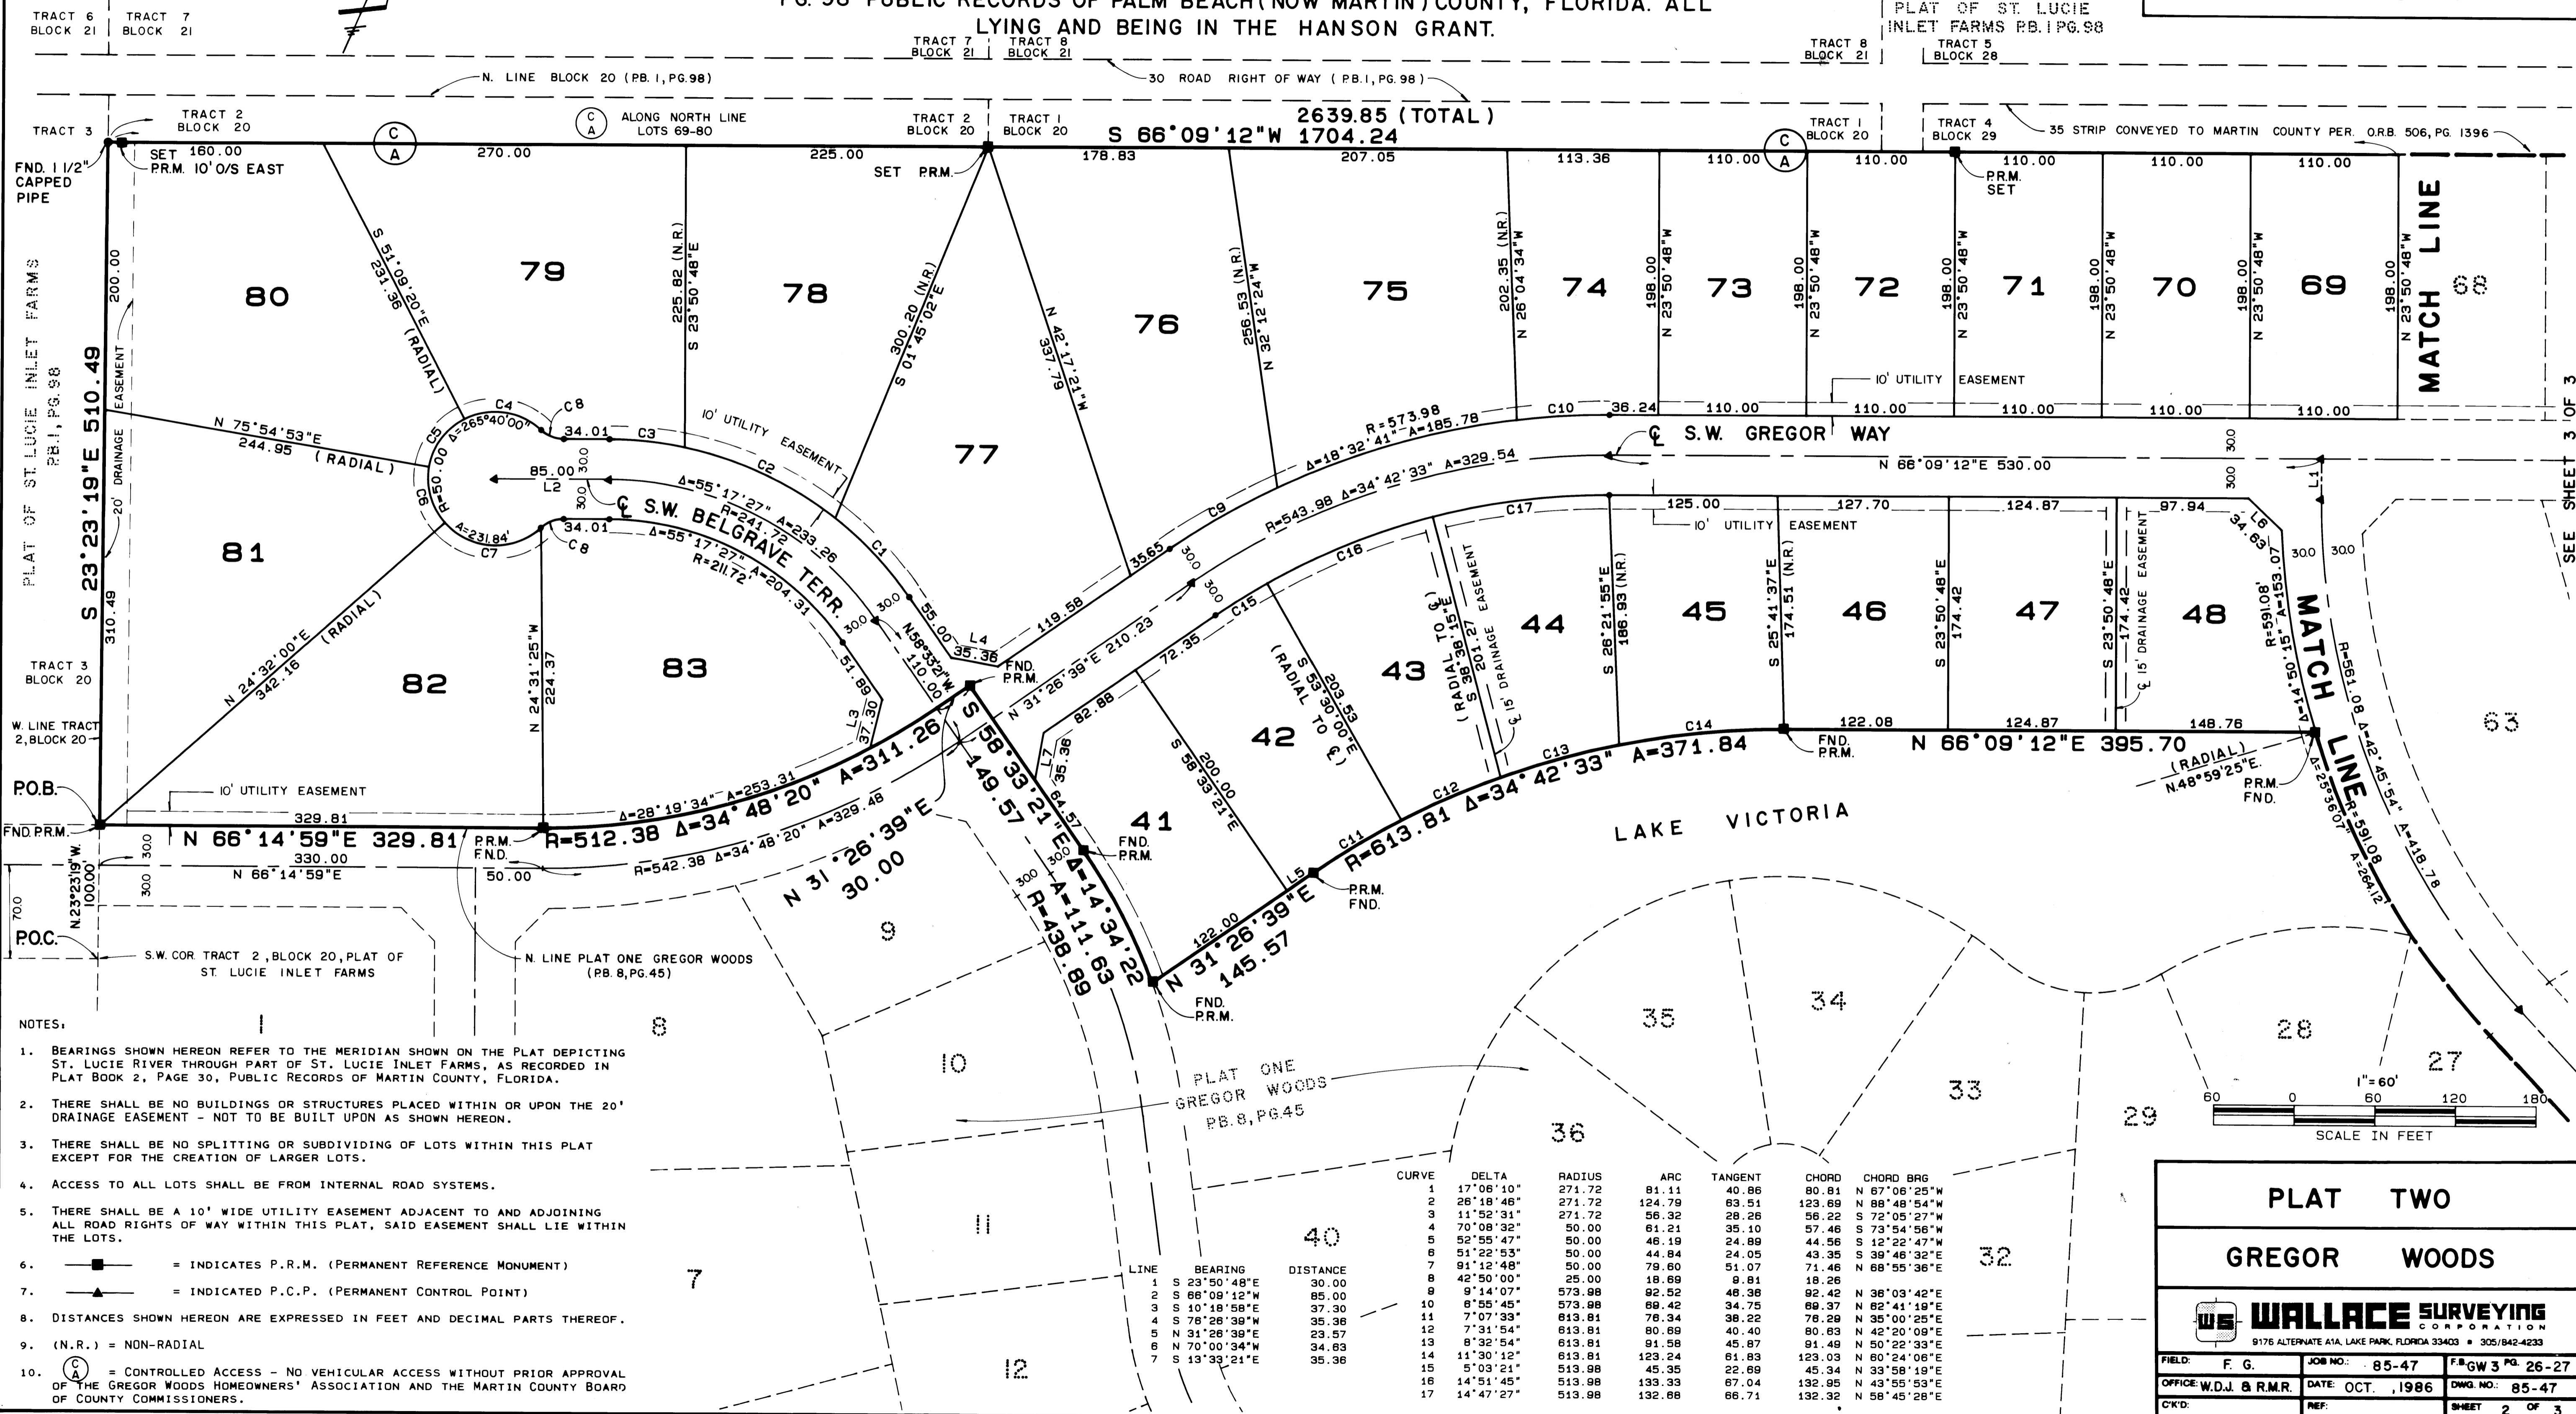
PG. 98 PUBLIC RECORDS OF PALM BEACH (NOW MARTIN) COUNTY, FLORIDA. ALL LYING AND BEING IN THE HANSON GRANT.

TRACT 6 BLOCK 21 | TRACT 7 BLOCK 21

TRACT 7 BLOCK 21 | TRACT 8 BLOCK 21

TRACT 8 BLOCK 21

PLAT OF ST. LUCIE INLET FARMS P.B.1 PG.98

TRACT 5 BLOCK 28

N. LINE BLOCK 20 (P.B. 1, PG. 98)

30 ROAD RIGHT OF WAY (P.B. 1, PG. 98)

TRACT 3

TRACT 2 BLOCK 20

(C/A) ALONG NORTH LINE LOTS 69-80

TRACT 2 BLOCK 20 | TRACT 1 BLOCK 20

2639.85 (TOTAL)

S 66°09'12"W 1704.24

TRACT 1 BLOCK 20

TRACT 4 BLOCK 29

35 STRIP CONVEYED TO MARTIN COUNTY PER. O.R.B. 506, PG. 1396

FND. 1 1/2" CAPPED PIPE

SET 160.00 P.R.M. 10' O/S EAST

270.00

225.00

SET P.R.M.

178.83

207.05

113.36

110.00

110.00

110.00

110.00

110.00

P.R.M. SET

80

79

78

77

76

75

74

73

72

71

70

69

68

MATCH LINE

S 51°09'20"E 231.36 (RADIAL)

225.82 (N.R.) S 23°50'48"E

300.20 (N.R.) S 01°45'02"E

N 42°17'21"W 337.79

256.53 (N.R.) N 32°12'24"W

202.35 (N.R.) N 26°04'34"W

198.00 N 23°50'48"W

198.00 N 23°50'48"W

198.00 N 23°50'48"W

198.00 N 23°50'48"W

198.00 N 23°50'48"W

198.00 N 23°50'48"W

PLAT OF ST. LUCIE INLET FARMS P.B.1, PG.98

S 23°23'19"E 510.49

200.00

EASEMENT

20' DRAINAGE

310.49

N 75°54'53"E 244.95 (RADIAL)

C4 C8 C5 Δ=265°40'00" R=50.00 C6

34.01 C3

85.00 L2 30.0 30.0

℄ S.W. BELGRAVE TERR.

Δ=231.84' C7

34.01 C8

10' UTILITY EASEMENT

C2

Δ=55°17'27" R=241.72 A=233.26

Δ=55°17'27" R=211.72 A=204.31

C1

55.00

L4 35.36

N58°33'21"W 110.00

30.0 30.0

51.89

L3 37.30

R=573.98 Δ=18°32'41" A=185.78

C10 36.24 110.00 110.00 110.00 110.00 110.00

10' UTILITY EASEMENT

℄ S.W. GREGOR WAY

N 66°09'12"E 530.00

R=543.98 Δ=34°42'33" A=329.54

C9

35.65

30.0 30.0

119.58

N 31°26'39"E 210.23

C17 125.00 127.70 124.87 97.94

10' UTILITY EASEMENT

C16

C15

72.35

82.88

L7 35.36

64.57

81

82

83

N 24°32'00"E 342.16 (RADIAL)

N 24°31'25"W 224.37

TRACT 3 BLOCK 20

W. LINE TRACT 2, BLOCK 20

P.O.B.

FND. P.R.M.

10' UTILITY EASEMENT

329.81

N 66°14'59"E 329.81

330.00

N 66°14'59"E

N.23°23'19"W. 100.00'

30.0 30.0

70.0

P.O.C.

S.W. COR TRACT 2, BLOCK 20, PLAT OF ST. LUCIE INLET FARMS

P.R.M. FND.

50.00

R=512.38 Δ=34°48'20" A=311.26

Δ=28°19'34" A=253.31

R=542.38 Δ=34°48'20" A=329.48

N 31°26'39"E 30.00

FND. P.R.M.

S 58°33'21"E 149.57

Δ=14°34'22" A=111.63 R=438.89

FND. P.R.M.

41

42

43

44

45

46

47

48

S 58°33'21"E 200.00

S 53°30'00"E 203.53 (RADIAL TO ℄)

(RADIAL TO ℄) S 38°36'15"E 201.27

℄ 15' DRAINAGE EASEMENT

S 26°21'55"E 186.93 (N.R.)

S 25°41'37"E 174.51 (N.R.)

S 23°50'48"E 174.42

S 23°50'48"E 174.42

℄ 15' DRAINAGE EASEMENT

L6 34.63

R=591.08' Δ=14°50'15" A=153.07

30.0 30.0

L1

MATCH LINE

R=561.08 Δ=42°45'54"

R=591.08 Δ=41°8.78

Δ=25°36'07" A=264.12

C14

122.08

124.87

148.76

N 66°09'12"E 395.70

FND. P.R.M.

(RADIAL) N.48°59'25"E.

P.R.M. FND.

C13

C12

C11

L5

R=613.81 Δ=34°42'33" A=371.84

P.R.M. FND.

122.00

N 31°26'39"E 145.57

FND. P.R.M.

LAKE VICTORIA

63

9

N. LINE PLAT ONE GREGOR WOODS (P.B. 8, PG.45)

1

8

10

11

12

7

35

34

33

36

28

27

29

32

40

PLAT ONE GREGOR WOODS P.B.8, PG.45

60 0 60 120 180

1"=60'

SCALE IN FEET

SEE SHEET 3 OF 3

NOTES:

1. BEARINGS SHOWN HEREON REFER TO THE MERIDIAN SHOWN ON THE PLAT DEPICTING ST. LUCIE RIVER THROUGH PART OF ST. LUCIE INLET FARMS, AS RECORDED IN PLAT BOOK 2, PAGE 30, PUBLIC RECORDS OF MARTIN COUNTY, FLORIDA.

2. THERE SHALL BE NO BUILDINGS OR STRUCTURES PLACED WITHIN OR UPON THE 20' DRAINAGE EASEMENT - NOT TO BE BUILT UPON AS SHOWN HEREON.

3. THERE SHALL BE NO SPLITTING OR SUBDIVIDING OF LOTS WITHIN THIS PLAT EXCEPT FOR THE CREATION OF LARGER LOTS.

4. ACCESS TO ALL LOTS SHALL BE FROM INTERNAL ROAD SYSTEMS.

5. THERE SHALL BE A 10' WIDE UTILITY EASEMENT ADJACENT TO AND ADJOINING ALL ROAD RIGHTS OF WAY WITHIN THIS PLAT, SAID EASEMENT SHALL LIE WITHIN THE LOTS.

6. = INDICATES P.R.M. (PERMANENT REFERENCE MONUMENT)

7. = INDICATED P.C.P. (PERMANENT CONTROL POINT)

8. DISTANCES SHOWN HEREON ARE EXPRESSED IN FEET AND DECIMAL PARTS THEREOF.

9. (N.R.) = NON-RADIAL

10. (C/A) = CONTROLLED ACCESS - NO VEHICULAR ACCESS WITHOUT PRIOR APPROVAL OF THE GREGOR WOODS HOMEOWNERS' ASSOCIATION AND THE MARTIN COUNTY BOARD OF COUNTY COMMISSIONERS.

| LINE | BEARING | DISTANCE |
|---|---|---|
| 1 | S 23°50'48"E | 30.00 |
| 2 | S 66°09'12"W | 85.00 |
| 3 | S 10°18'58"E | 37.30 |
| 4 | S 76°26'39"W | 35.36 |
| 5 | N 31°26'39"E | 23.57 |
| 6 | N 70°00'34"W | 34.63 |
| 7 | S 13°33'21"E | 35.36 |

| CURVE | DELTA | RADIUS | ARC | TANGENT | CHORD | CHORD BRG |
|---|---|---|---|---|---|---|
| 1 | 17°06'10" | 271.72 | 81.11 | 40.86 | 80.81 | N 67°06'25"W |
| 2 | 26°18'46" | 271.72 | 124.79 | 63.51 | 123.69 | N 88°48'54"W |
| 3 | 11°52'31" | 271.72 | 56.32 | 28.26 | 56.22 | S 72°05'27"W |
| 4 | 70°08'32" | 50.00 | 61.21 | 35.10 | 57.46 | S 73°54'56"W |
| 5 | 52°55'47" | 50.00 | 46.19 | 24.89 | 44.56 | S 12°22'47"W |
| 6 | 51°22'53" | 50.00 | 44.84 | 24.05 | 43.35 | S 39°46'32"E |
| 7 | 91°12'48" | 50.00 | 79.60 | 51.07 | 71.46 | N 68°55'36"E |
| 8 | 42°50'00" | 25.00 | 18.69 | 9.81 | 18.26 | |
| 9 | 9°14'07" | 573.98 | 92.52 | 46.36 | 92.42 | N 36°03'42"E |
| 10 | 6°55'45" | 573.98 | 69.42 | 34.75 | 69.37 | N 62°41'19"E |
| 11 | 7°07'33" | 613.81 | 76.34 | 38.22 | 76.29 | N 35°00'25"E |
| 12 | 7°31'54" | 613.81 | 80.69 | 40.40 | 80.63 | N 42°20'09"E |
| 13 | 8°32'54" | 613.81 | 91.58 | 45.87 | 91.49 | N 50°22'33"E |
| 14 | 11°30'12" | 613.81 | 123.24 | 61.83 | 123.03 | N 60°24'06"E |
| 15 | 5°03'21" | 513.98 | 45.35 | 22.69 | 45.34 | N 33°58'19"E |
| 16 | 14°51'45" | 513.98 | 133.33 | 67.04 | 132.95 | N 43°55'53"E |
| 17 | 14°47'27" | 513.98 | 132.68 | 66.71 | 132.32 | N 58°45'28"E |

PLAT TWO

GREGOR WOODS

WS WALLACE SURVEYING CORPORATION
9176 ALTERNATE A1A, LAKE PARK, FLORIDA 33403 • 305/842-4233

| FIELD: F. G. | JOB NO.: 85-47 | F.B. GW 3 PG. 26-27 |
|---|---|---|
| OFFICE: W.D.J. & R.M.R. | DATE: OCT. ,1986 | DWG. NO.: 85-47 |
| CK'D: | REF: | SHEET 2 OF 3 |